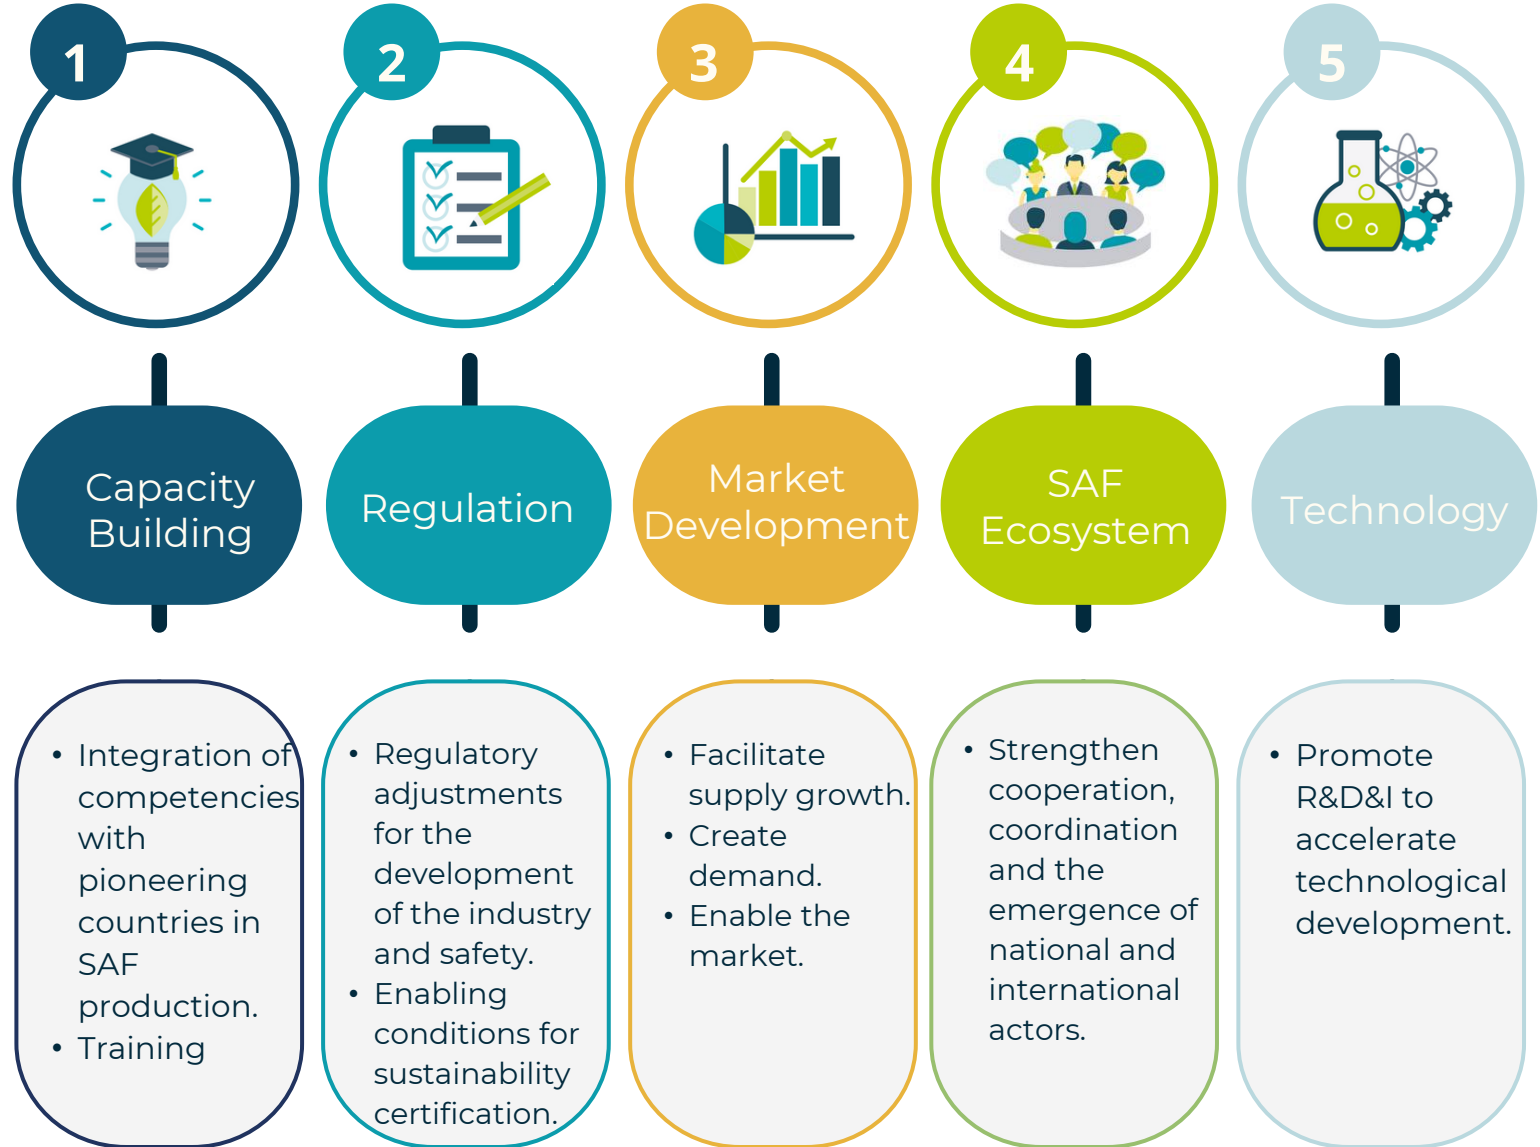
1

Capacity Building

• Integration of competencies with pioneering countries in SAF production.
• Training

2

Regulation

• Regulatory adjustments for the development of the industry and safety.
• Enabling conditions for sustainability certification.

3

Market Development

• Facilitate supply growth.
• Create demand.
• Enable the market.

4

SAF Ecosystem

• Strengthen cooperation, coordination and the emergence of national and international actors.

5

Technology

• Promote R&D&I to accelerate technological development.